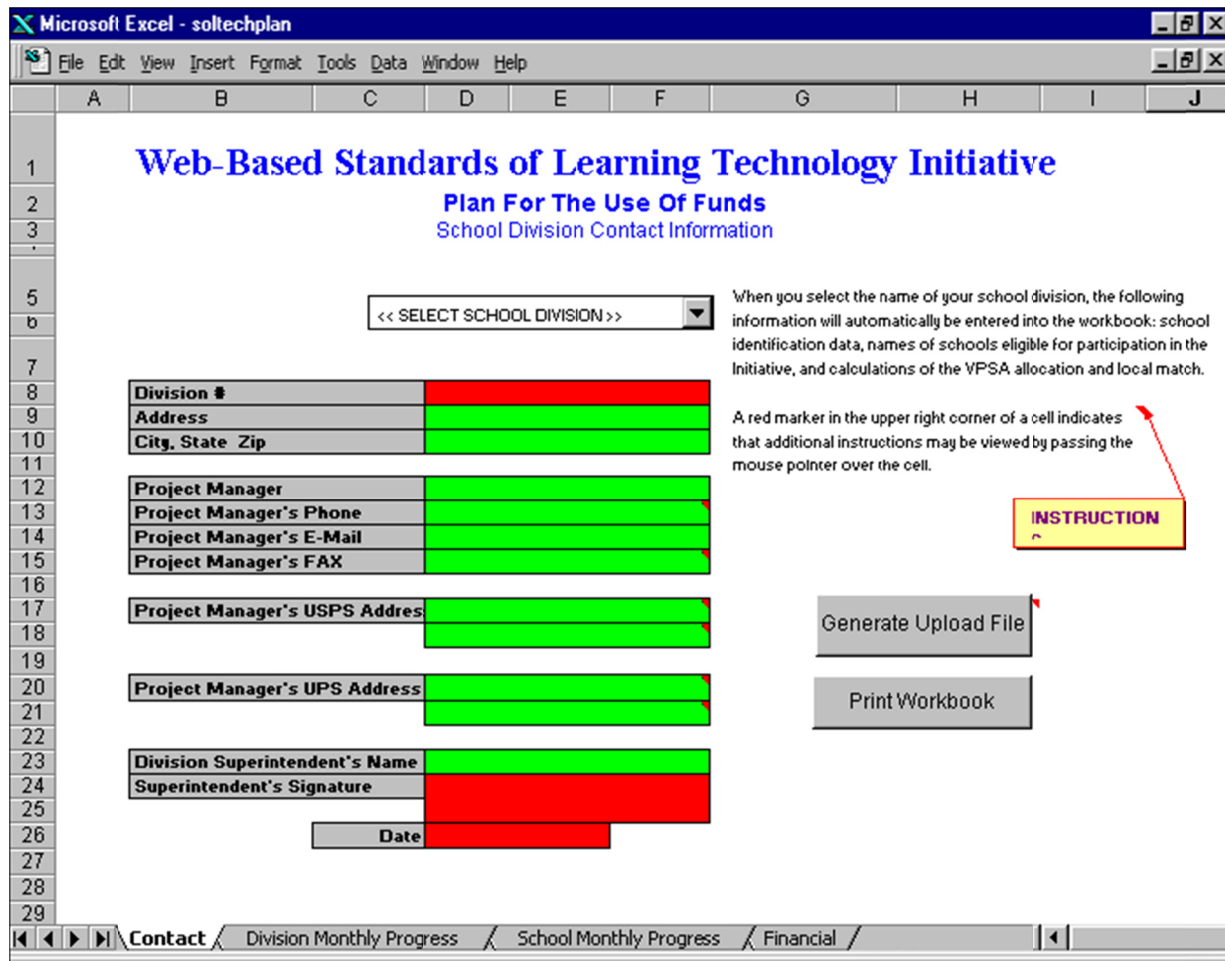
Microsoft Excel - soltechplan

File Edit View Insert Format Tools Data Window Help

| A | B | C | D | E | F | G | H | I | J |

Web-Based Standards of Learning Technology Initiative

Plan For The Use Of Funds

School Division Contact Information

<< SELECT SCHOOL DIVISION >>

When you select the name of your school division, the following information will automatically be entered into the workbook: school identification data, names of schools eligible for participation in the Initiative, and calculations of the VPSA allocation and local match.

A red marker in the upper right corner of a cell indicates that additional instructions may be viewed by passing the mouse pointer over the cell.

INSTRUCTION

Division #
Address
City, State Zip

Project Manager
Project Manager's Phone
Project Manager's E-Mail
Project Manager's FAX

Project Manager's USPS Addres

Project Manager's UPS Address

Division Superintendent's Name
Superintendent's Signature
Date

Generate Upload File

Print Workbook

1 2 3 5 6 7 8 9 10 11 12 13 14 15 16 17 18 19 20 21 22 23 24 25 26 27 28 29

Contact | Division Monthly Progress | School Monthly Progress | Financial